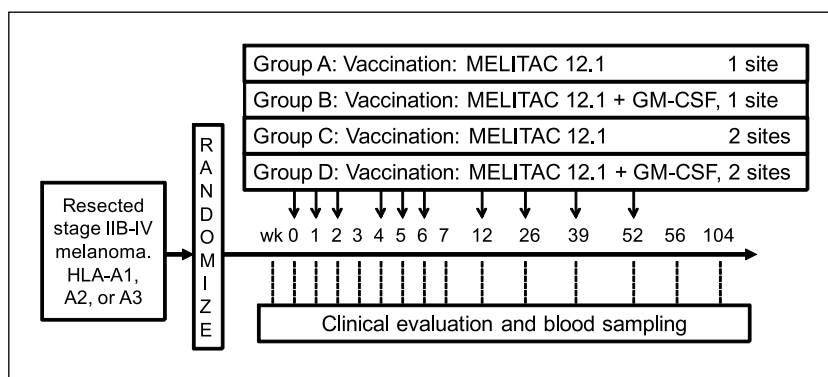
Group A: Vaccination: MELITAC 12.1 1 site

Group B: Vaccination: MELITAC 12.1 + GM-CSF, 1 site

Group C: Vaccination: MELITAC 12.1 2 sites

Group D: Vaccination: MELITAC 12.1 + GM-CSF, 2 sites

Resected stage IIB-IV melanoma. HLA-A1, A2, or A3

RANDOMIZE

wk 0 1 2 3 4 5 6 7 12 26 39 52 56 104

Clinical evaluation and blood sampling